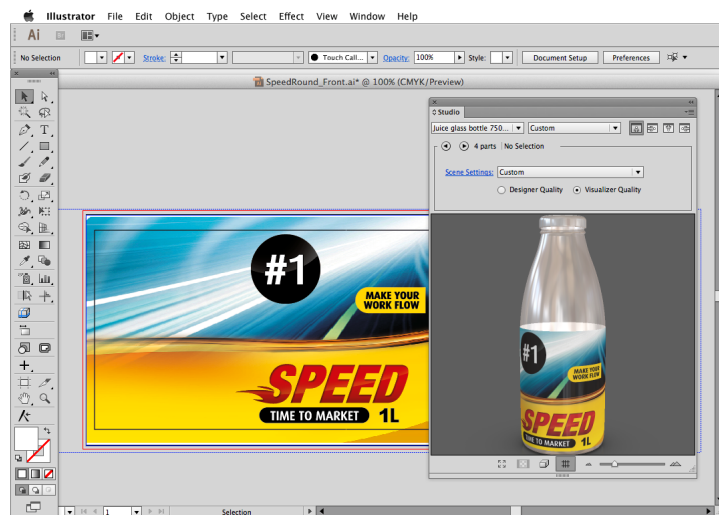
Illustrator File Edit Object Type Select Effect View Window Help

Ai

No Selection Stroke: Touch Call... Opacity: 100% Style: Document Setup Preferences

SpeedRound_Front.ai* @ 100% (CMYK/Preview)

Studio

Juice glass bottle 750... Custom

4 parts No Selection

Scene Settings: Custom

Designer Quality Visualizer Quality

#1

MAKE YOUR WORK FLOW

SPEED

TIME TO MARKET 1L

#1

MAKE YOUR WORK FLOW

SPEED

TIME TO MARKET 1L

1

Selection